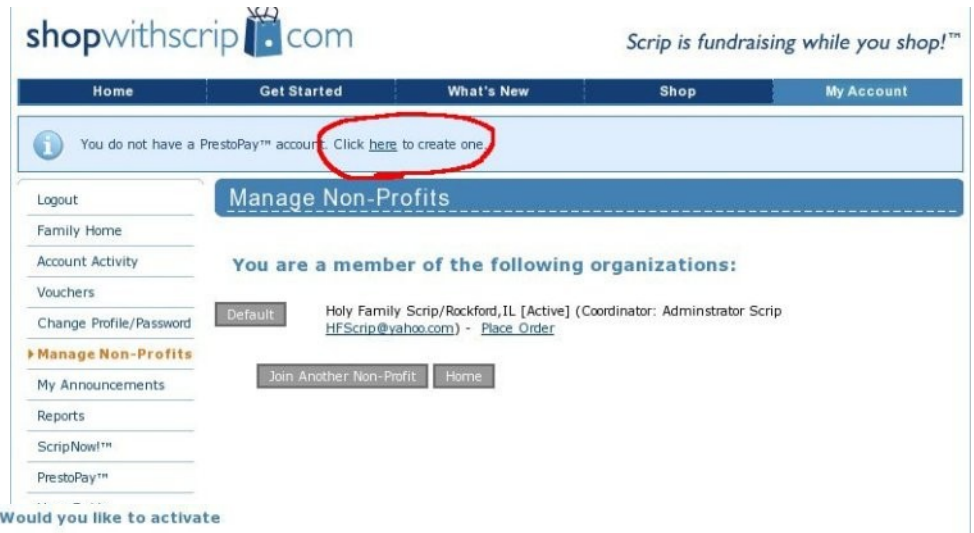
shopwithscrip.com

Scrip is fundraising while you shop!™

Home | Get Started | What's New | Shop | My Account

You do not have a PrestoPay™ account. Click here to create one.

Logout
Family Home
Account Activity
Vouchers
Change Profile/Password
Manage Non-Profits
My Announcements
Reports
ScripNow!™
PrestoPay™

Manage Non-Profits

You are a member of the following organizations:

Default

Holy Family Scrip/Rockford,IL [Active] (Coordinator: Adminstrator Scrip HFScrip@yahoo.com) - Place Order

Join Another Non-Profit | Home

Would you like to activate